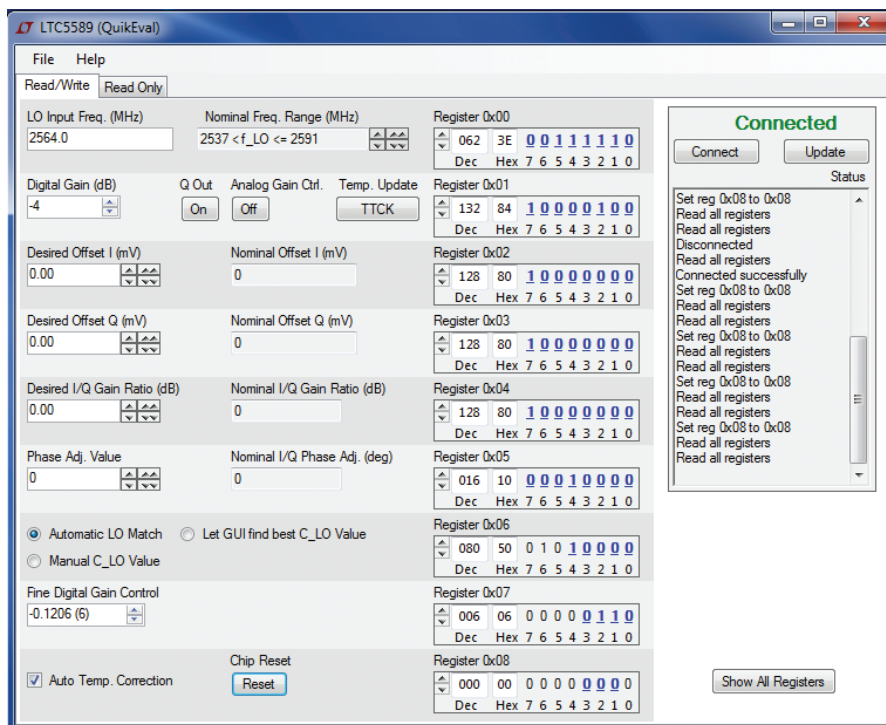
LTC5589 (QuikEval)

File Help

Read/Write | Read Only

LO Input Freq. (MHz)
2564.0

Nominal Freq. Range (MHz)
2537 < f_LO <= 2591

Register 0x00
062 3E 0 0 1 1 1 1 1 0
Dec Hex 7 6 5 4 3 2 1 0

Digital Gain (dB)
-4

Q Out
On

Analog Gain Ctrl.
Off

Temp. Update
TTCK

Register 0x01
132 84 1 0 0 0 0 1 0 0
Dec Hex 7 6 5 4 3 2 1 0

Desired Offset I (mV)
0.00

Nominal Offset I (mV)
0

Register 0x02
128 80 1 0 0 0 0 0 0 0
Dec Hex 7 6 5 4 3 2 1 0

Desired Offset Q (mV)
0.00

Nominal Offset Q (mV)
0

Register 0x03
128 80 1 0 0 0 0 0 0 0
Dec Hex 7 6 5 4 3 2 1 0

Desired I/Q Gain Ratio (dB)
0.00

Nominal I/Q Gain Ratio (dB)
0

Register 0x04
128 80 1 0 0 0 0 0 0 0
Dec Hex 7 6 5 4 3 2 1 0

Phase Adj. Value
0

Nominal I/Q Phase Adj. (deg)
0

Register 0x05
016 10 0 0 0 1 0 0 0 0
Dec Hex 7 6 5 4 3 2 1 0

Automatic LO Match
Let GUI find best C_LO Value
Manual C_LO Value

Register 0x06
080 50 0 1 0 1 0 0 0 0
Dec Hex 7 6 5 4 3 2 1 0

Fine Digital Gain Control
-0.1206 (6)

Register 0x07
006 06 0 0 0 0 0 1 1 0
Dec Hex 7 6 5 4 3 2 1 0

Auto Temp. Correction

Chip Reset
Reset

Register 0x08
000 00 0 0 0 0 0 0 0 0
Dec Hex 7 6 5 4 3 2 1 0

Connected

Connect
Update
Status

Set reg 0x08 to 0x08
Read all registers
Read all registers
Disconnected
Read all registers
Connected successfully
Set reg 0x08 to 0x08
Read all registers
Read all registers
Set reg 0x08 to 0x08
Read all registers
Read all registers
Set reg 0x08 to 0x08
Read all registers
Read all registers
Set reg 0x08 to 0x08
Read all registers
Read all registers

Show All Registers